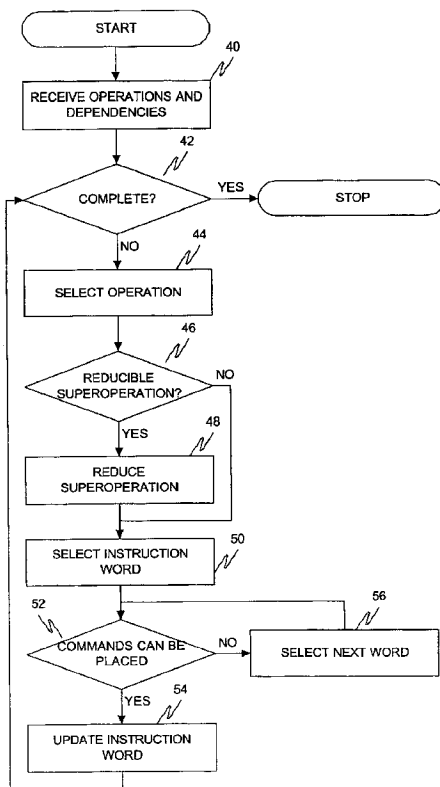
START

40

RECEIVE OPERATIONS AND DEPENDENCIES

42

COMPLETE?

YES

STOP

NO

44

SELECT OPERATION

46

REDUCIBLE SUPEROPERATION?

NO

YES

48

REDUCE SUPEROPERATION

SELECT INSTRUCTION WORD

50

52

56

COMMANDS CAN BE PLACED

NO

SELECT NEXT WORD

YES

54

UPDATE INSTRUCTION WORD